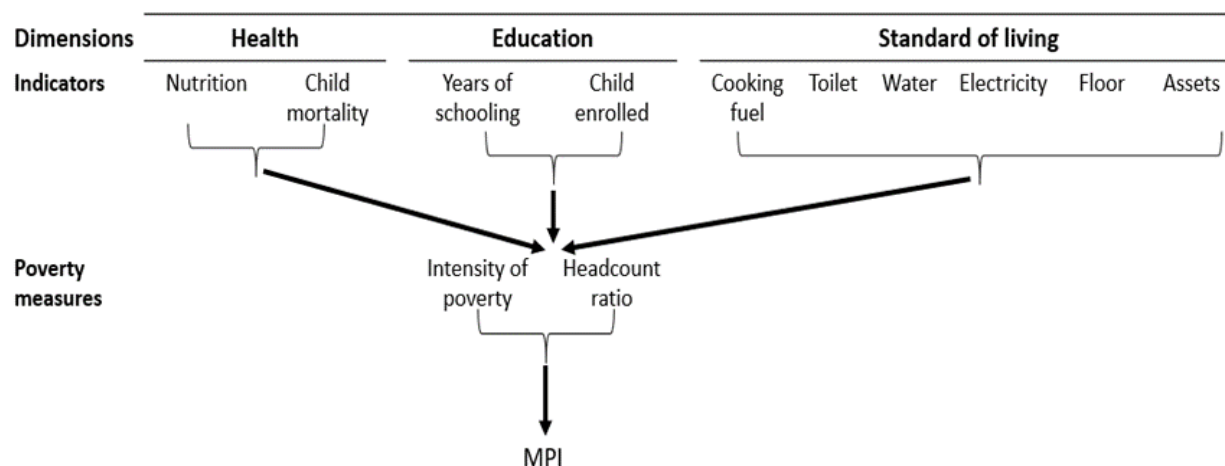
Dimensions
Health
Education
Standard of living

Indicators
Nutrition
Child mortality
Years of schooling
Child enrolled
Cooking fuel
Toilet
Water
Electricity
Floor
Assets

Poverty measures
Intensity of poverty
Headcount ratio

MPI